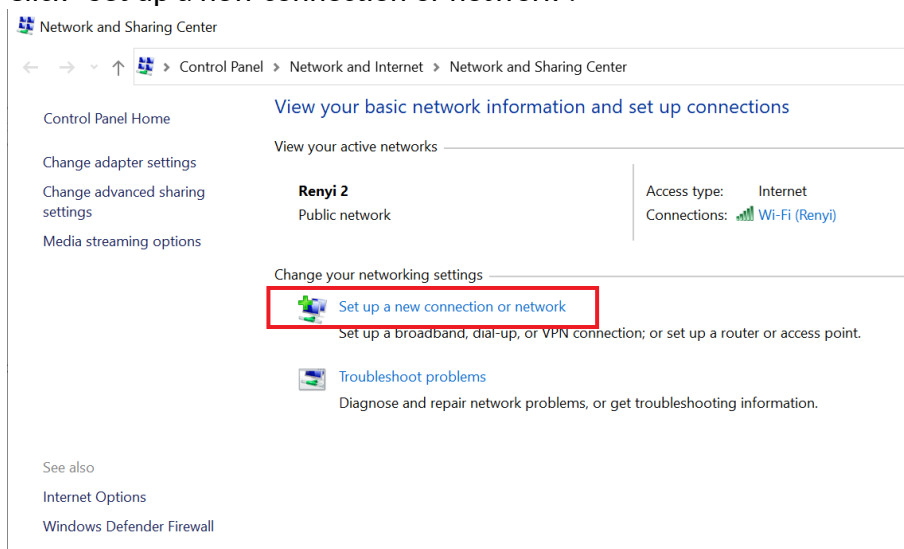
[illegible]

Network and Sharing Center

Control Panel > Network and Internet > Network and Sharing Center

Control Panel Home

Change adapter settings

Change advanced sharing settings

Media streaming options

See also

Internet Options

Windows Defender Firewall

View your basic network information and set up connections

View your active networks

Renyi 2
Public network

Access type: Internet
Connections: Wi-Fi (Renyi)

Change your networking settings

Set up a new connection or network
Set up a broadband, dial-up, or VPN connection; or set up a router or access point.

Troubleshoot problems
Diagnose and repair network problems, or get troubleshooting information.